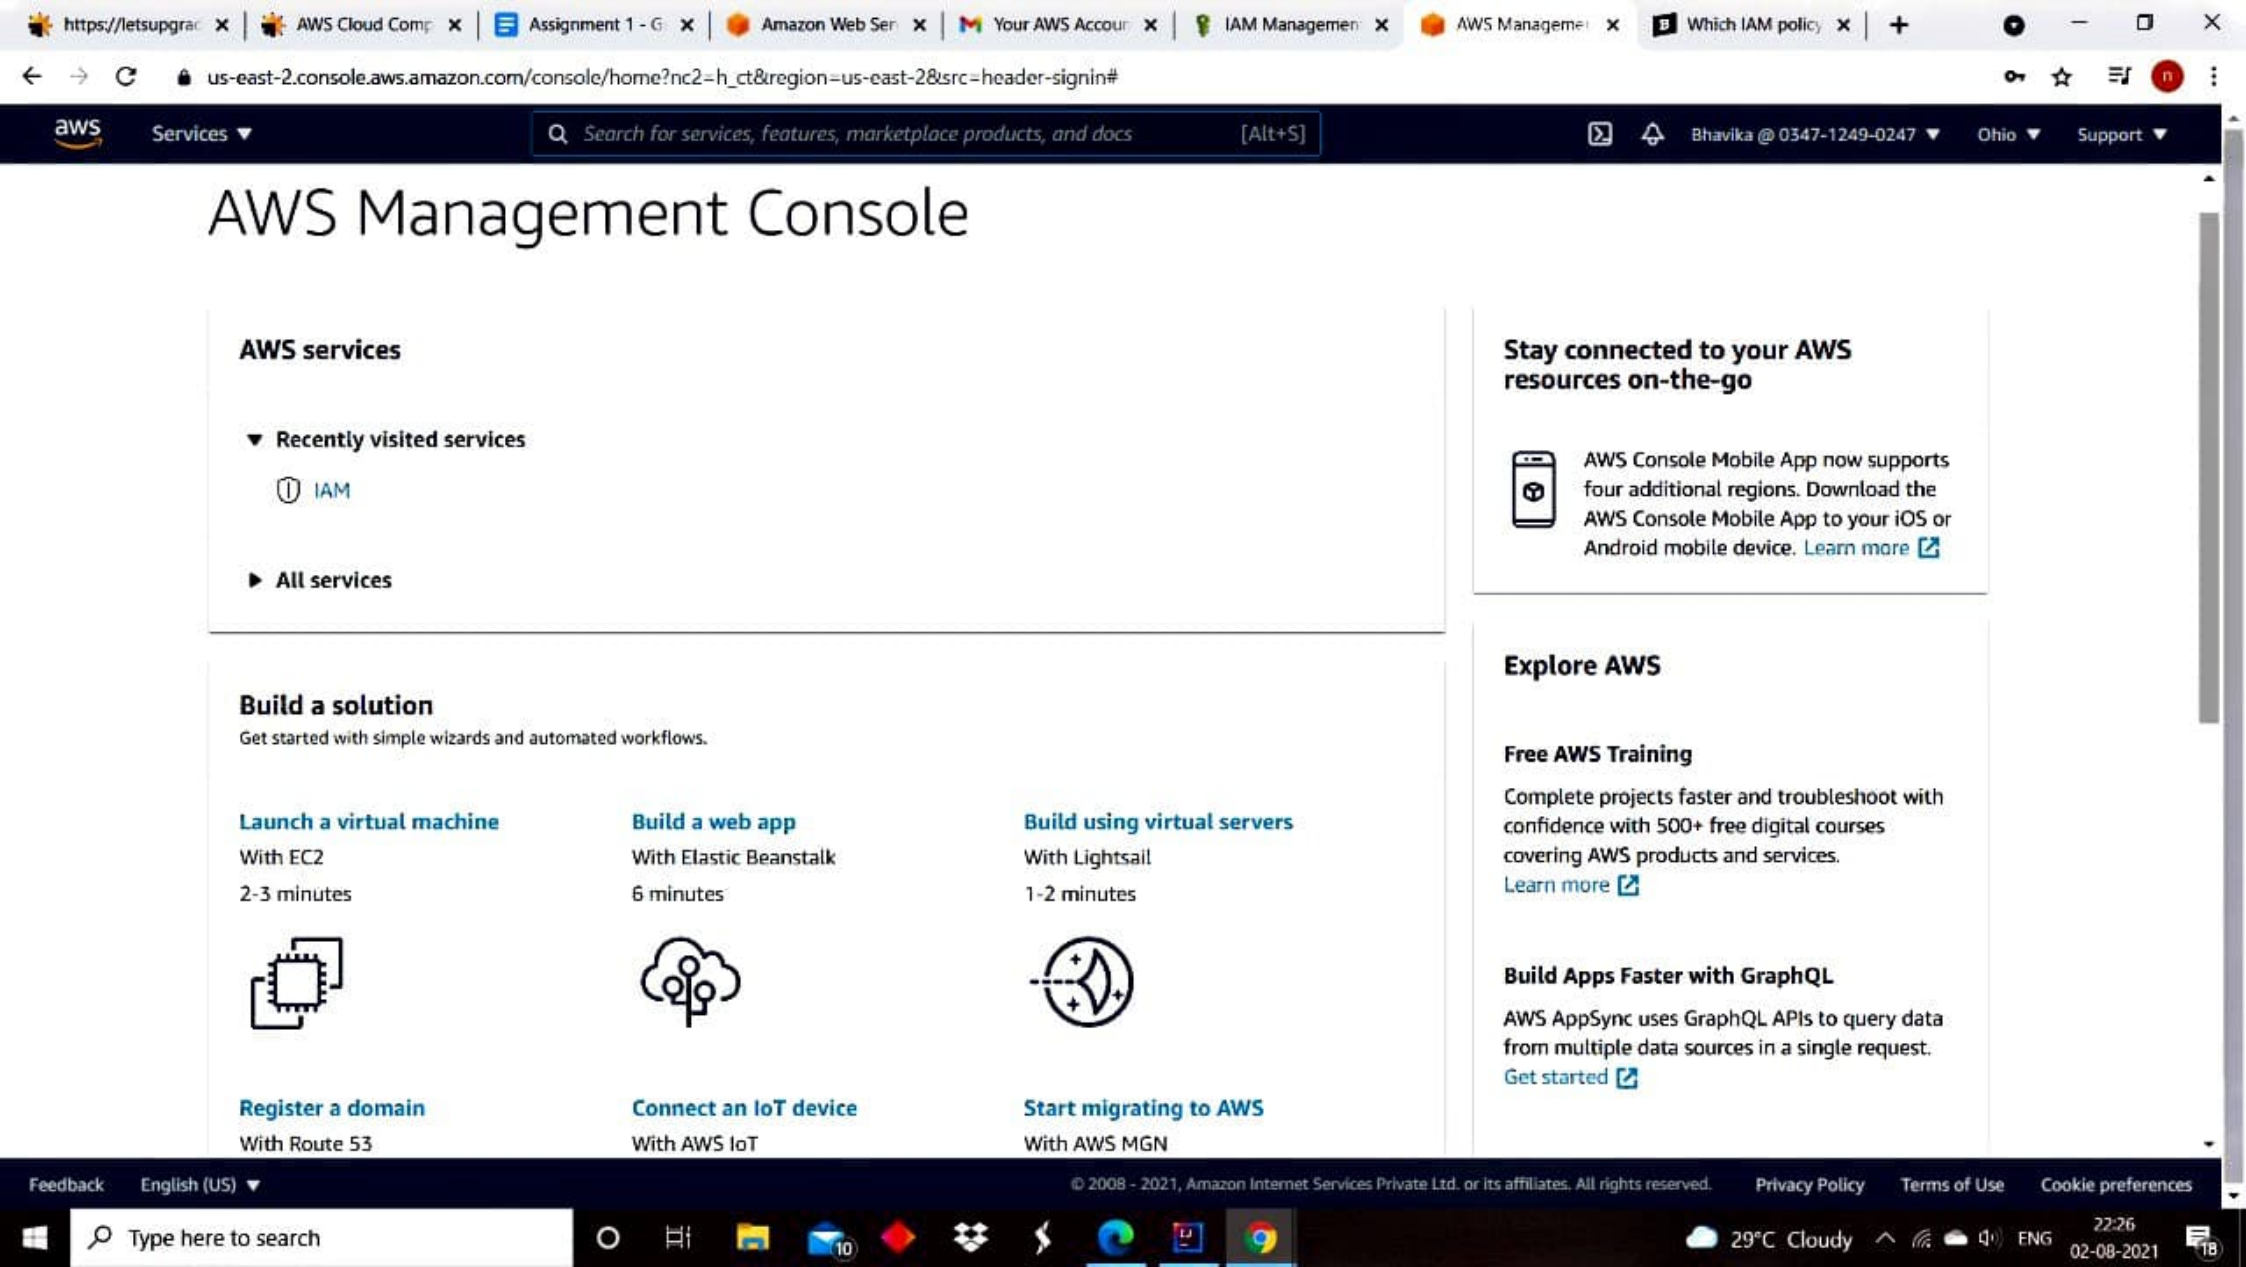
https://letsupgrac | AWS Cloud Comp | Assignment 1 - G | Amazon Web Ser | Your AWS Accour | IAM Managemen | AWS Manageme | Which IAM policy

us-east-2.console.aws.amazon.com/console/home?nc2=h_ct&region=us-east-2&src=header-signin#

aws Services ▼ Search for services, features, marketplace products, and docs [Alt+S] Bhavika @ 0347-1249-0247 ▼ Ohio ▼ Support ▼

AWS Management Console

AWS services

Recently visited services

IAM

All services

Build a solution

Get started with simple wizards and automated workflows.

Launch a virtual machine
With EC2
2-3 minutes

Build a web app
With Elastic Beanstalk
6 minutes

Build using virtual servers
With Lightsail
1-2 minutes

Register a domain
With Route 53

Connect an IoT device
With AWS IoT

Start migrating to AWS
With AWS MGN

Stay connected to your AWS resources on-the-go

AWS Console Mobile App now supports four additional regions. Download the AWS Console Mobile App to your iOS or Android mobile device. Learn more

Explore AWS

Free AWS Training

Complete projects faster and troubleshoot with confidence with 500+ free digital courses covering AWS products and services.
Learn more

Build Apps Faster with GraphQL

AWS AppSync uses GraphQL APIs to query data from multiple data sources in a single request.
Get started

Feedback English (US) ▼ © 2008 - 2021, Amazon Internet Services Private Ltd. or its affiliates. All rights reserved. Privacy Policy Terms of Use Cookie preferences

Type here to search 10 29°C Cloudy ENG 22:26 02-08-2021 18